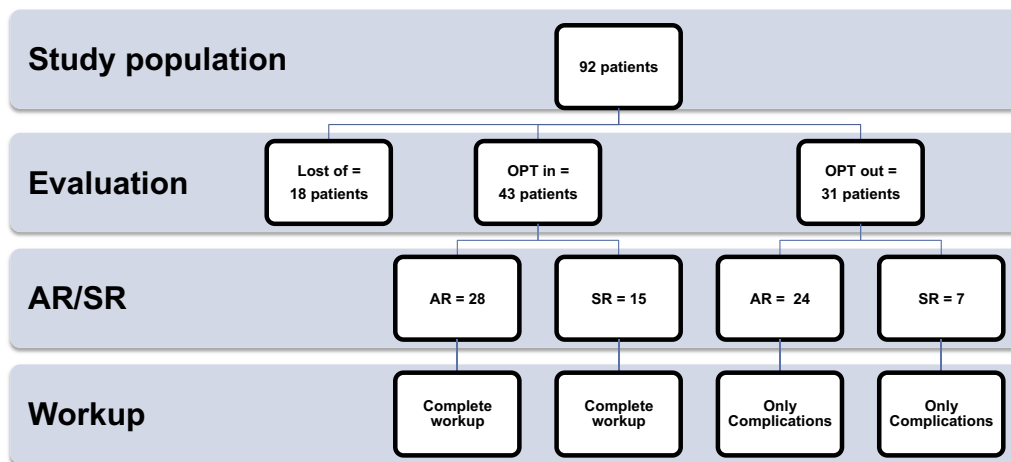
Study population

92 patients

Evaluation

Lost of = 18 patients

OPT in = 43 patients

OPT out = 31 patients

AR/SR

AR = 28

SR = 15

AR = 24

SR = 7

Workup

Complete workup

Complete workup

Only Complications

Only Complications